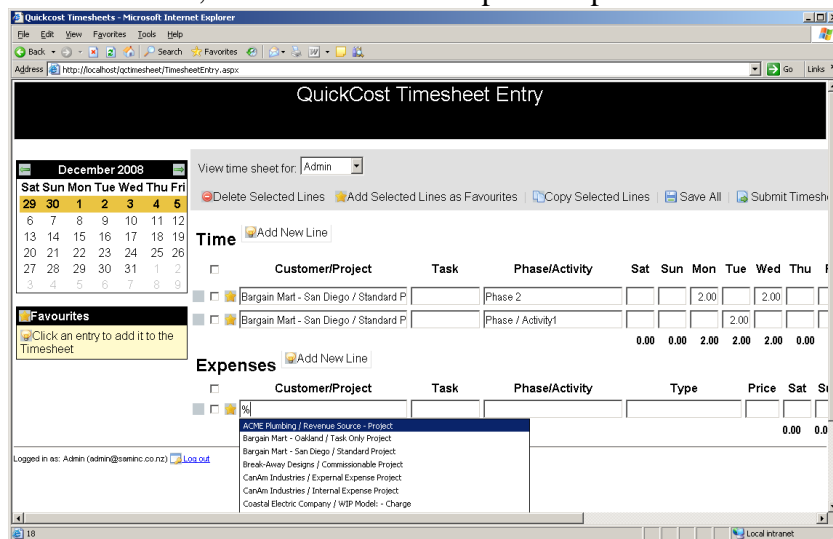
Quickcost Timesheets - Microsoft Internet Explorer

File Edit View Favorites Tools Help

Back Search Favorites

Address http://localhost/qctimesheet/TimesheetEntry.aspx Go Links

QuickCost Timesheet Entry

| December 2008 | | | | | | |
|---|---|---|---|---|---|---|
| Sat | Sun | Mon | Tue | Wed | Thu | Fri |
| 29 | 30 | 1 | 2 | 3 | 4 | 5 |
| 6 | 7 | 8 | 9 | 10 | 11 | 12 |
| 13 | 14 | 15 | 16 | 17 | 18 | 19 |
| 20 | 21 | 22 | 23 | 24 | 25 | 26 |
| 27 | 28 | 29 | 30 | 31 | 1 | 2 |
| 3 | 4 | 5 | 6 | 7 | 8 | 9 |

Favourites

Click an entry to add it to the Timesheet

Logged in as: Admin (admin@saminc.co.nz) Log out

View time sheet for: Admin

Delete Selected Lines | Add Selected Lines as Favourites | Copy Selected Lines | Save All | Submit Timeshe

Time Add New Line

| Customer/Project | Task | Phase/Activity | Sat | Sun | Mon | Tue | Wed | Thu |
|---|---|---|---|---|---|---|---|---|
| Bargain Mart - San Diego / Standard P | | Phase 2 | | | 2.00 | | 2.00 | |
| Bargain Mart - San Diego / Standard P | | Phase / Activity1 | | | | 2.00 | | |
| | | | 0.00 | 0.00 | 2.00 | 2.00 | 2.00 | 0.00 |

Expenses Add New Line

| Customer/Project | Task | Phase/Activity | Type | Price | Sat | S |
|---|---|---|---|---|---|---|
| % | | | | | | |
| | | | | | 0.00 | 0.0 |

ACME Plumbing / Revenue Source - Project
Bargain Mart - Oakland / Task Only Project
Bargain Mart - San Diego / Standard Project
Break-Away Designs / Commissionable Project
CanAm Industries / Expernal Expense Project
CanAm Industries / Internal Expense Project
Coastal Electric Company / WIP Model: - Charge

18

Local intranet